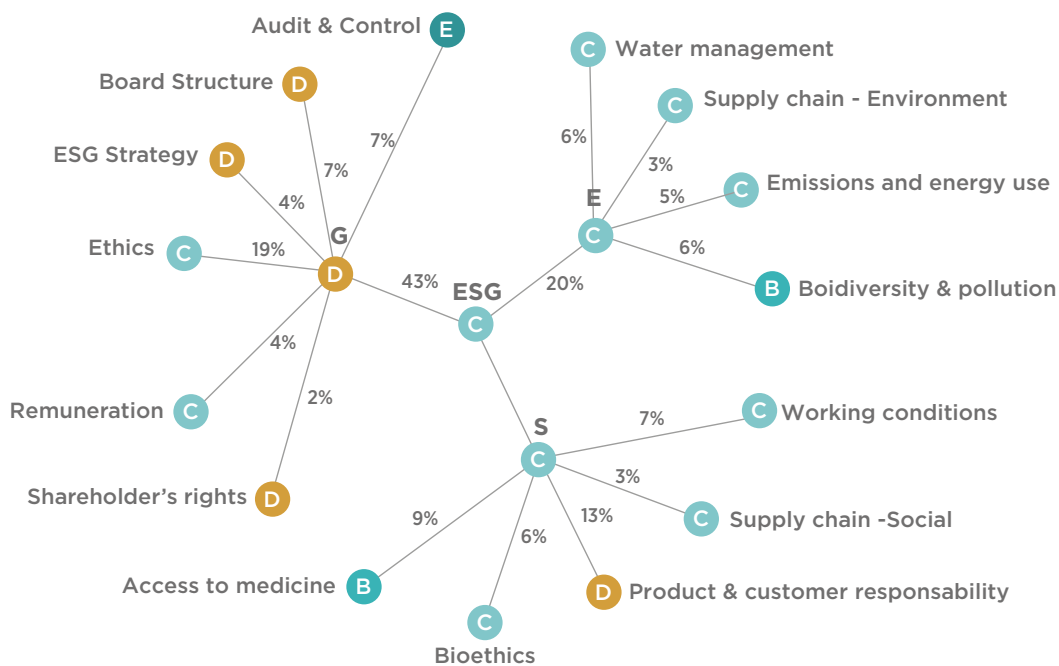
Audit & Control E
Board Structure D
ESG Strategy D
Ethics C
Remuneration C
Shareholder's rights D
7%
7%
4%
19%
G
D
4%
2%
43%
ESG
C
C Water management
C Supply chain - Environment
C Emissions and energy use
B Boidiversity & pollution
6%
3%
5%
6%
E
C
20%
S
C
C Working conditions
C Supply chain -Social
D Product & customer responsability
7%
3%
13%
6%
9%
Access to medicine B
C
Bioethics